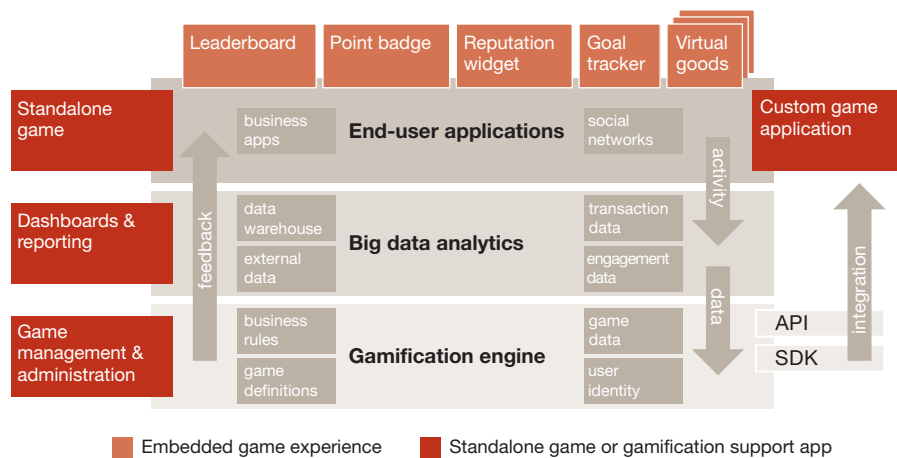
Leaderboard
Point badge
Reputation widget
Goal tracker
Virtual goods

Standalone game
Custom game application

business apps
End-user applications
social networks

Dashboards & reporting
feedback
activity

data warehouse
Big data analytics
transaction data

external data
engagement data

data
integration

Game management & administration
business rules
Gamification engine
game data
API

game definitions
user identity
SDK

Embedded game experience
Standalone game or gamification support app